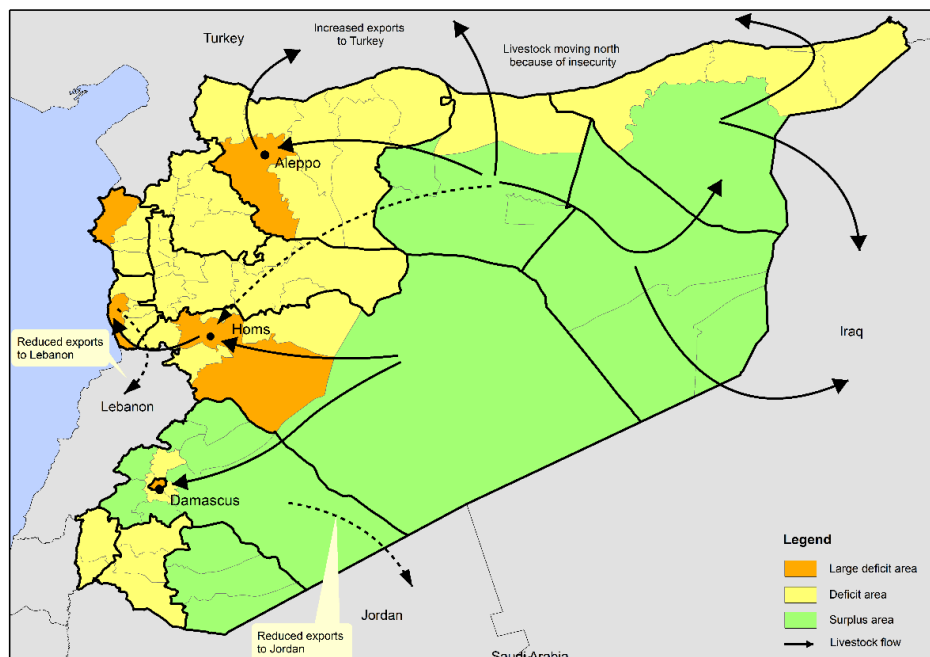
Turkey

Increased exports to Turkey

Livestock moving north because of insecurity

Aleppo

Homs

Reduced exports to Lebanon

Lebanon

Iraq

Damascus

Jordan

Reduced exports to Jordan

Saudi Arabia

Legend

Large deficit area

Deficit area

Surplus area

Livestock flow